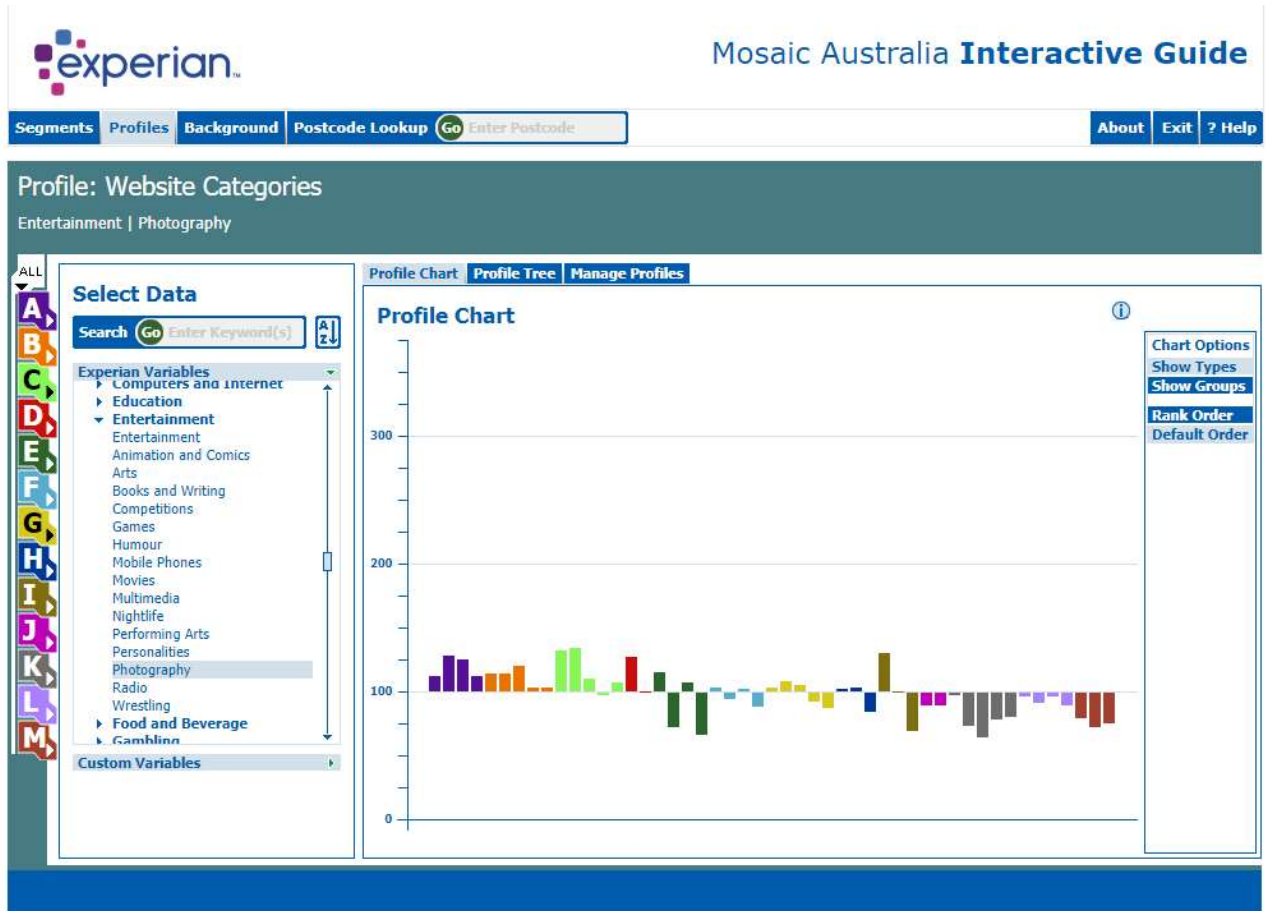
experian.

Mosaic Australia **Interactive Guide**

Segments Profiles Background Postcode Lookup Go Enter Postcode

About Exit ? Help

Profile: Website Categories

Entertainment | Photography

ALL

A
B
C
D
E
F
G
H
I
J
K
L
M

Select Data

Search Go Enter Keyword(s)

Experian Variables
Computers and Internet
Education
Entertainment
Entertainment
Animation and Comics
Arts
Books and Writing
Competitions
Games
Humour
Mobile Phones
Movies
Multimedia
Nightlife
Performing Arts
Personalities
Photography
Radio
Wrestling
Food and Beverage
Gambling

Custom Variables

Profile Chart Profile Tree Manage Profiles

Profile Chart

300
200
100
0

Chart Options
Show Types
Show Groups
Rank Order
Default Order